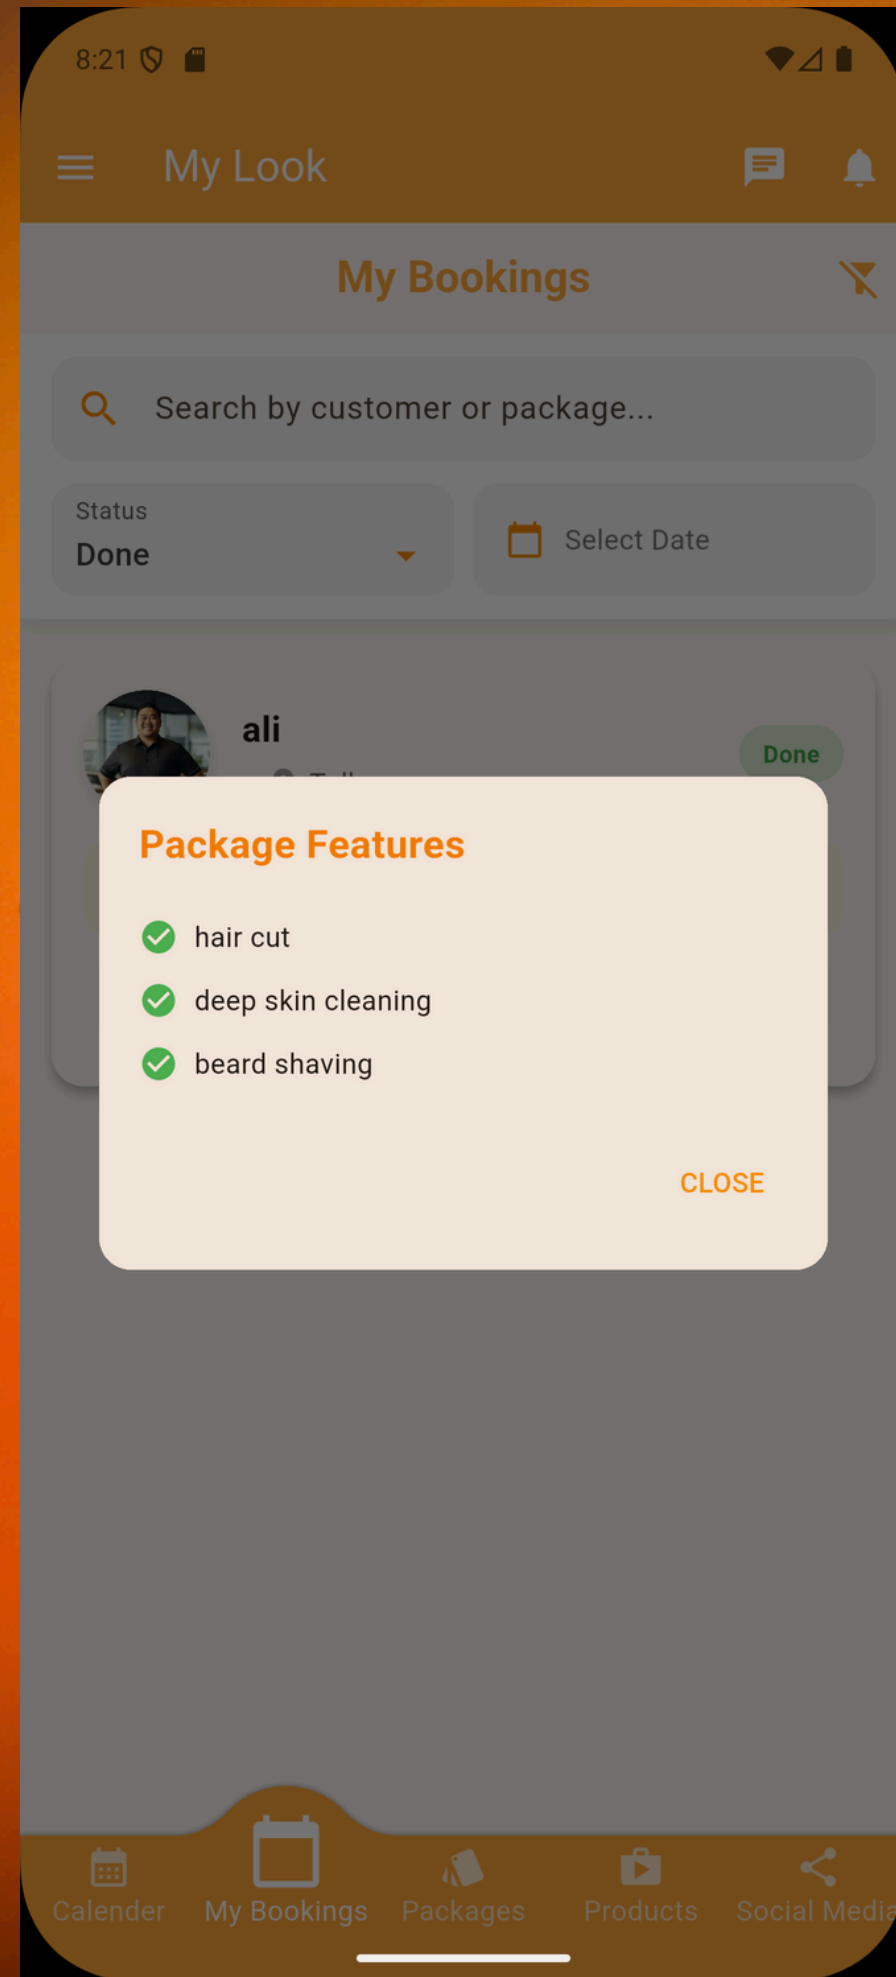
8:21

My Look

My Bookings

Search by customer or package...

Status
Done

Select Date

ali

Done

Package Features

hair cut

deep skin cleaning

beard shaving

CLOSE

Calender
My Bookings
Packages
Products
Social Media